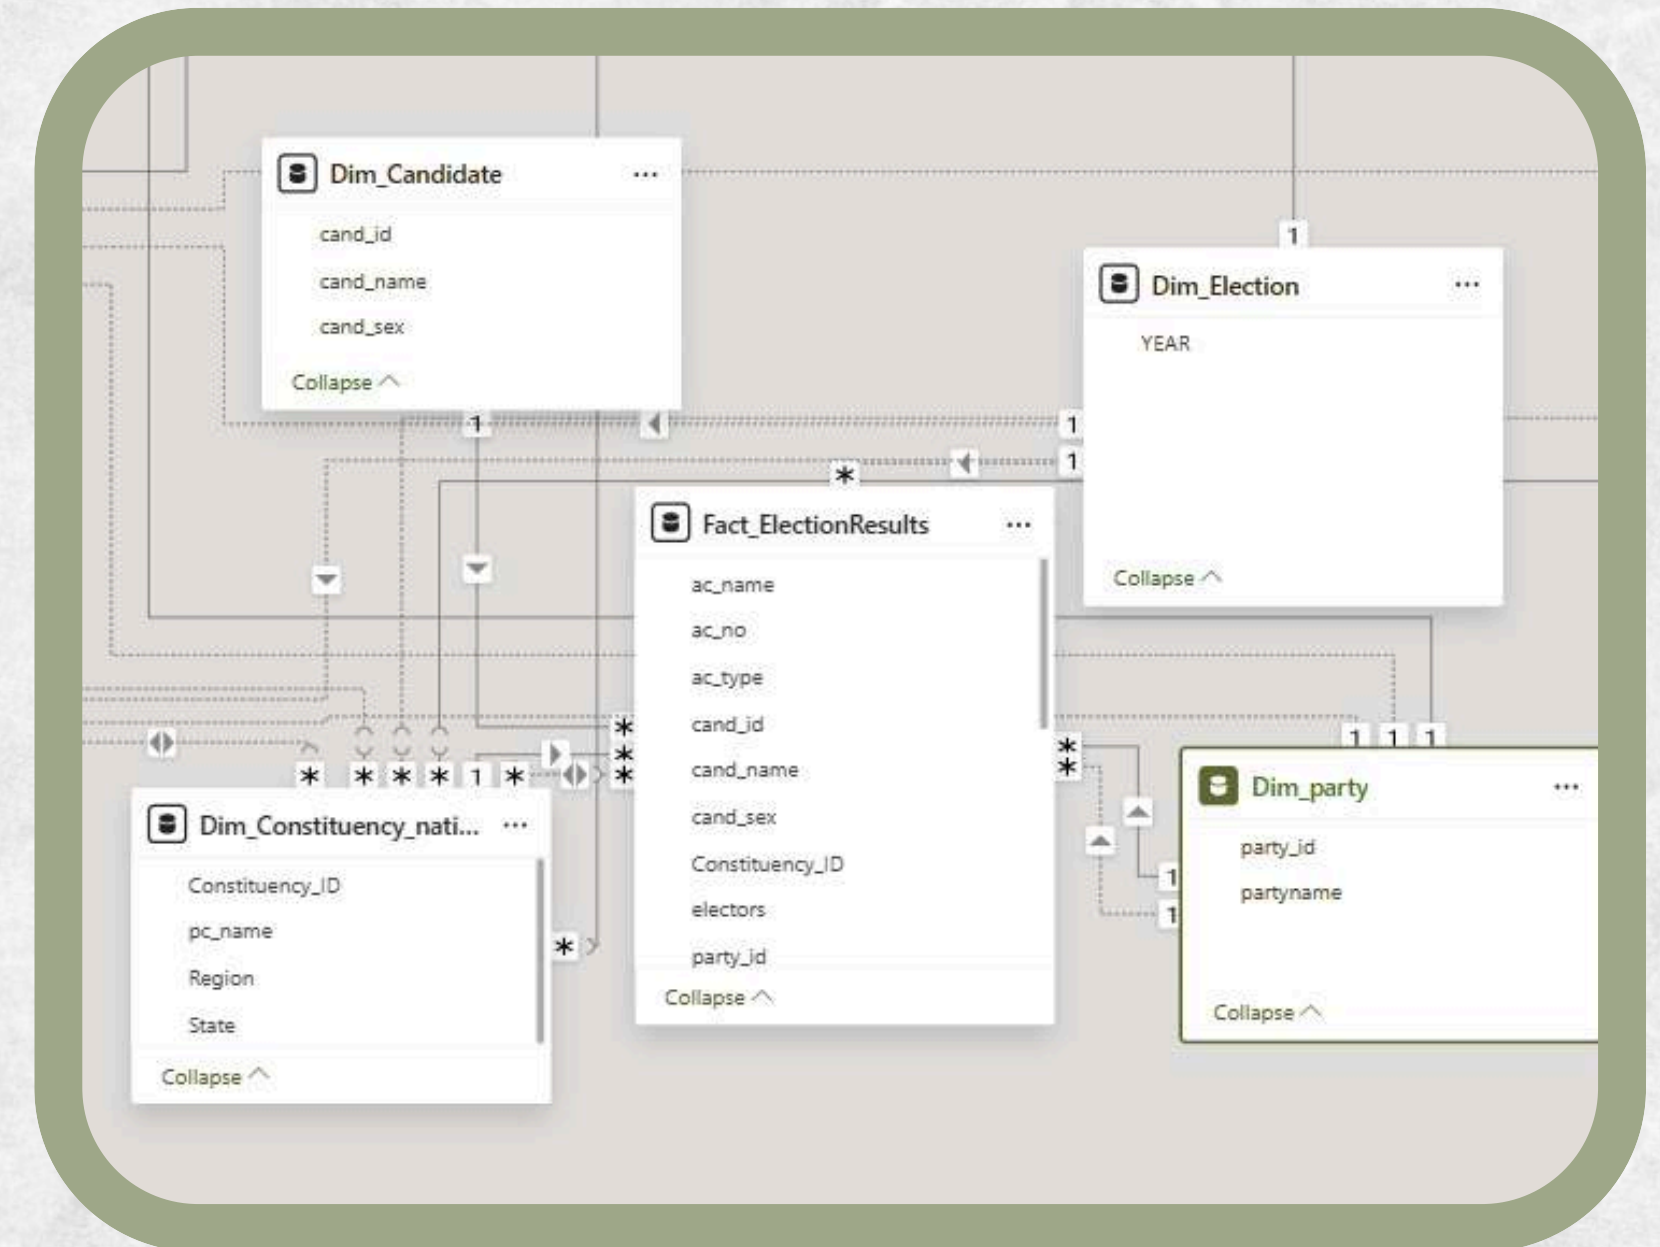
Dim_Candidate ···

cand_id
cand_name
cand_sex

Collapse

1

Dim_Election ···

YEAR

Collapse

1
1
1
*

Fact_ElectionResults ···

ac_name
ac_no
ac_type
cand_id
cand_name
cand_sex
Constituency_ID
electors
party_id

Collapse

* * * * 1 *
*
*
*
*
*
1 1 1

Dim_Constituency_nati... ···

Constituency_ID
pc_name
Region
State

Collapse

*

Dim_party ···

party_id
partyname

Collapse

1
1